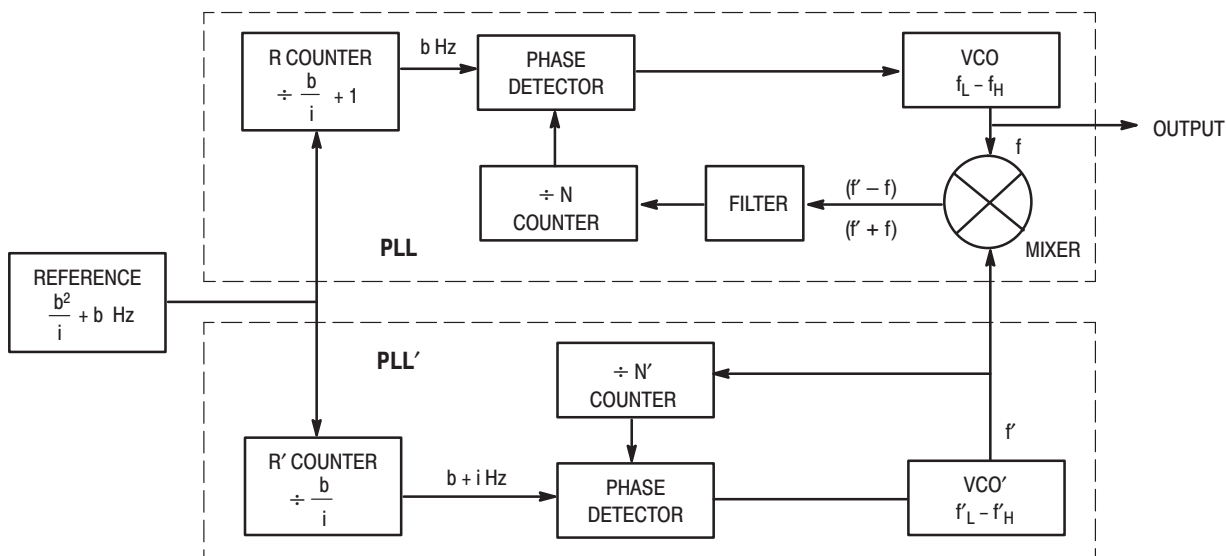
R COUNTER
$\div \frac{b}{i} + 1$

b Hz

PHASE DETECTOR

VCO
$f_L - f_H$

OUTPUT

f

$\div$ N COUNTER

FILTER

(f′ − f)
(f′ + f)

MIXER

PLL

REFERENCE
$\frac{b^2}{i} + b$ Hz

PLL′

$\div$ N′ COUNTER

f′

R′ COUNTER
$\div \frac{b}{i}$

b + i Hz

PHASE DETECTOR

VCO′
$f'_L - f'_H$